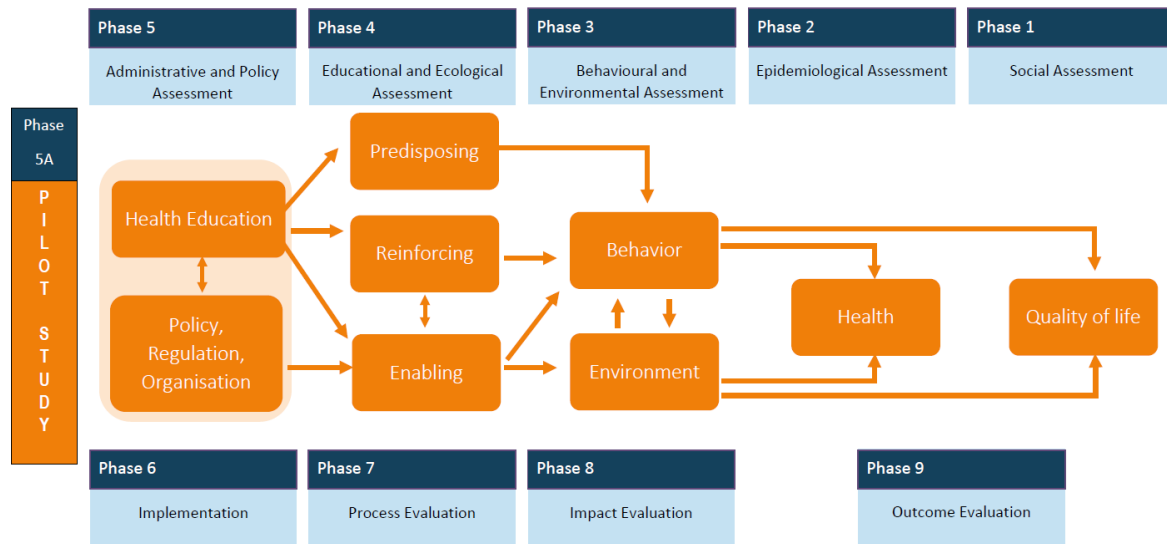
Phase 5

Administrative and Policy Assessment

Phase 4

Educational and Ecological Assessment

Phase 3

Behavioural and Environmental Assessment

Phase 2

Epidemiological Assessment

Phase 1

Social Assessment

Phase 5A

PILOT STUDY

Predisposing

Health Education

Reinforcing

Behavior

Policy, Regulation, Organisation

Enabling

Environment

Health

Quality of life

Phase 6

Implementation

Phase 7

Process Evaluation

Phase 8

Impact Evaluation

Phase 9

Outcome Evaluation